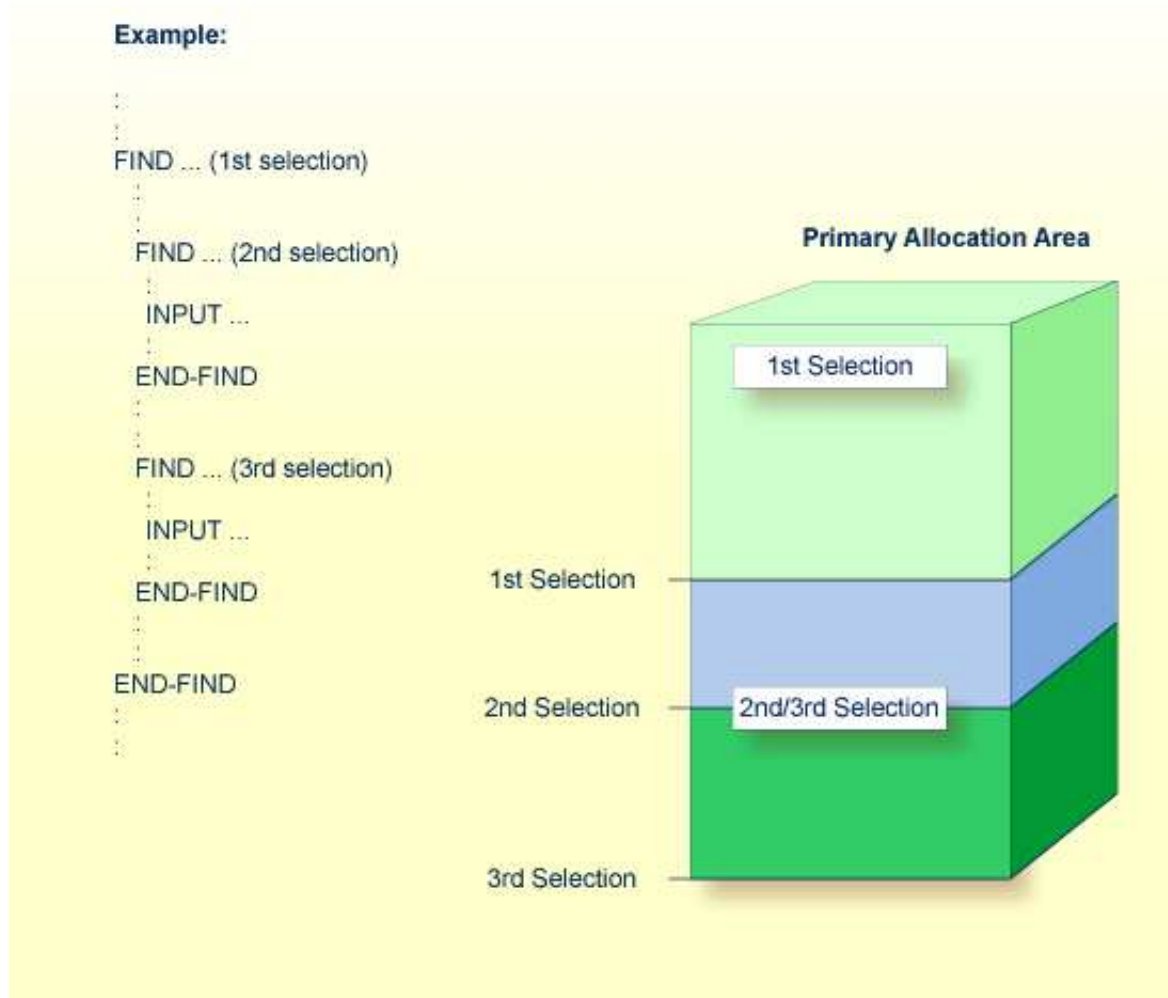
Example:

:
:
FIND ... (1st selection)
:
:
FIND ... (2nd selection)
:
INPUT ...
:
END-FIND
:
:
FIND ... (3rd selection)
:
INPUT ...
:
END-FIND
:
:
END-FIND
:
:

Primary Allocation Area

1st Selection

1st Selection

2nd Selection

2nd/3rd Selection

3rd Selection